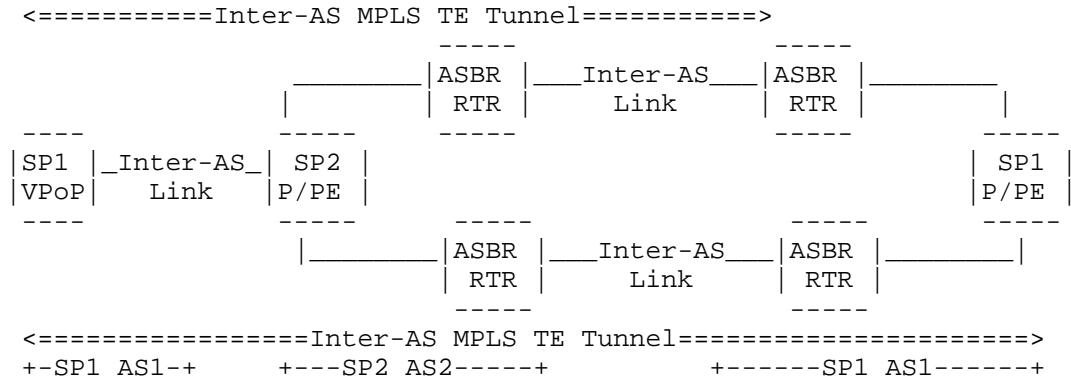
<===========Inter-AS MPLS TE Tunnel===========>

| ASBR | Inter-AS | ASBR |
| RTR | Link | RTR |

|SP1 |_Inter-AS_| SP2 | | SP1 |
|VPoP| Link |P/PE | |P/PE |

| ASBR | Inter-AS | ASBR |
| RTR | Link | RTR |

<=================Inter-AS MPLS TE Tunnel=====================>
+-SP1 AS1-+ +---SP2 AS2-----+ +------SP1 AS1------+